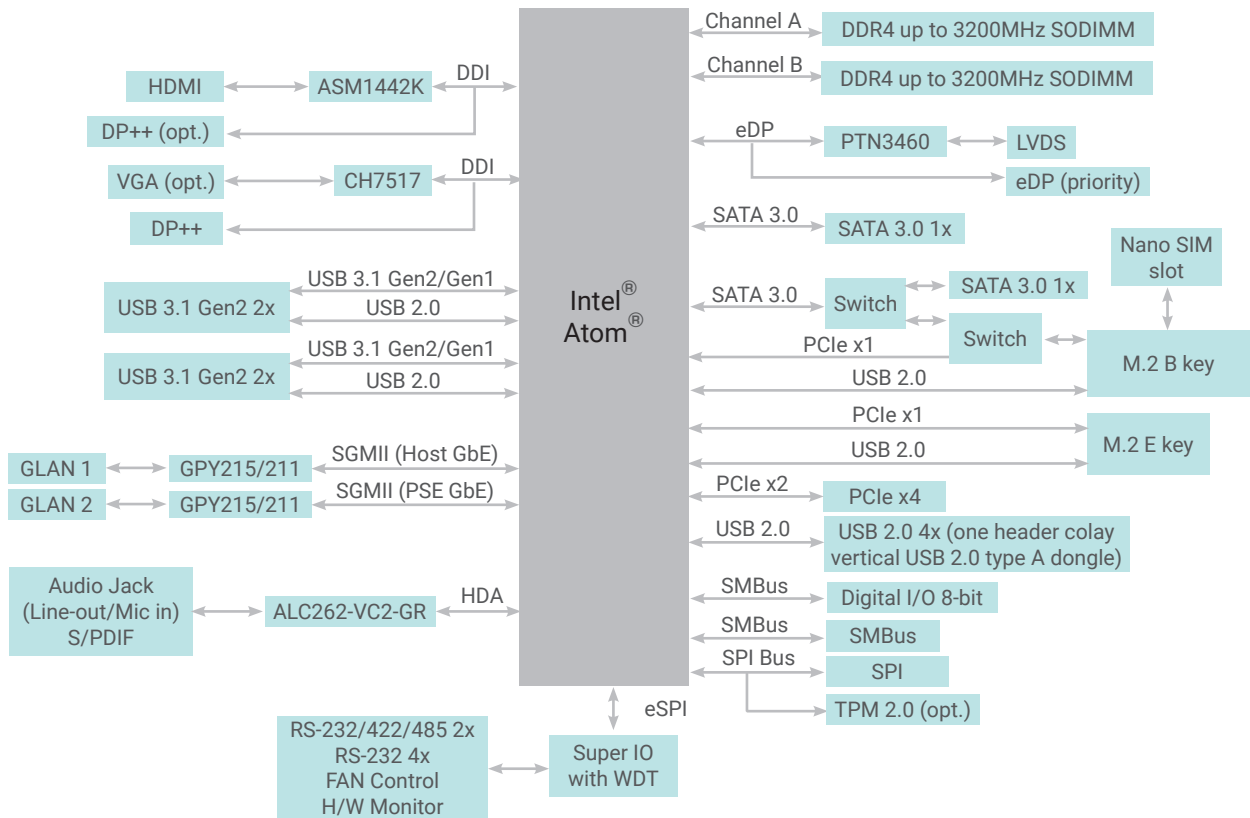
HDMI
ASM1442K
DDI
DP++ (opt.)
VGA (opt.)
CH7517
DDI
DP++
USB 3.1 Gen2 2x
USB 3.1 Gen2/Gen1
USB 2.0
USB 3.1 Gen2 2x
USB 3.1 Gen2/Gen1
USB 2.0
GLAN 1
GPY215/211
SGMII (Host GbE)
GLAN 2
GPY215/211
SGMII (PSE GbE)
Audio Jack (Line-out/Mic in) S/PDIF
ALC262-VC2-GR
HDA
Intel® Atom®
Channel A
DDR4 up to 3200MHz SODIMM
Channel B
DDR4 up to 3200MHz SODIMM
eDP
PTN3460
LVDS
eDP (priority)
SATA 3.0
SATA 3.0 1x
Nano SIM slot
SATA 3.0
Switch
SATA 3.0 1x
Switch
PCIe x1
M.2 B key
USB 2.0
PCIe x1
M.2 E key
USB 2.0
PCIe x2
PCIe x4
USB 2.0
USB 2.0 4x (one header colay vertical USB 2.0 type A dongle)
SMBus
Digital I/O 8-bit
SMBus
SMBus
SPI Bus
SPI
TPM 2.0 (opt.)
eSPI
RS-232/422/485 2x
RS-232 4x
FAN Control
H/W Monitor
Super IO with WDT